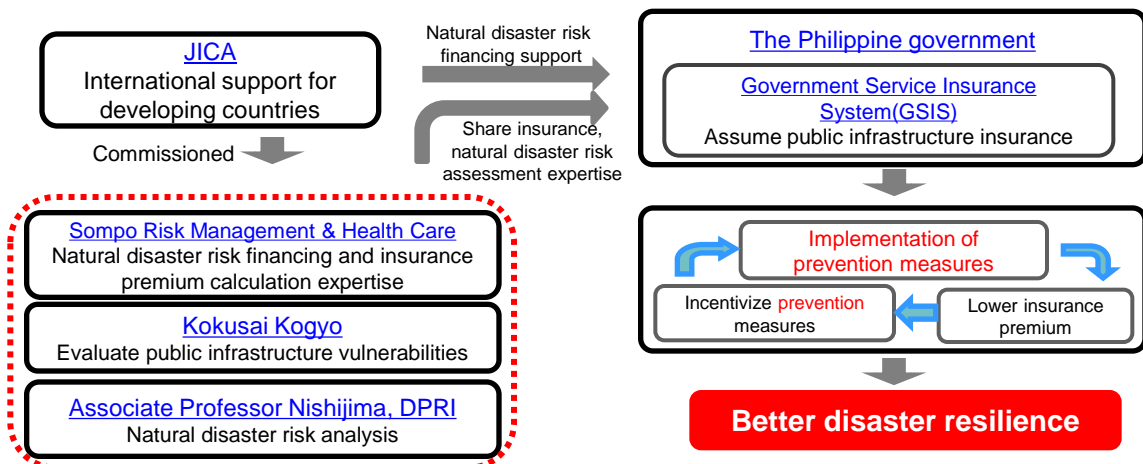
JICA
International support for developing countries

Commissioned

Sompo Risk Management & Health Care
Natural disaster risk financing and insurance premium calculation expertise

Kokusai Kogyo
Evaluate public infrastructure vulnerabilities

Associate Professor Nishijima, DPRI
Natural disaster risk analysis

Natural disaster risk financing support

Share insurance, natural disaster risk assessment expertise

The Philippine government

Government Service Insurance System(GSIS)
Assume public infrastructure insurance

Implementation of prevention measures

Lower insurance premium

Incentivize prevention measures

Better disaster resilience